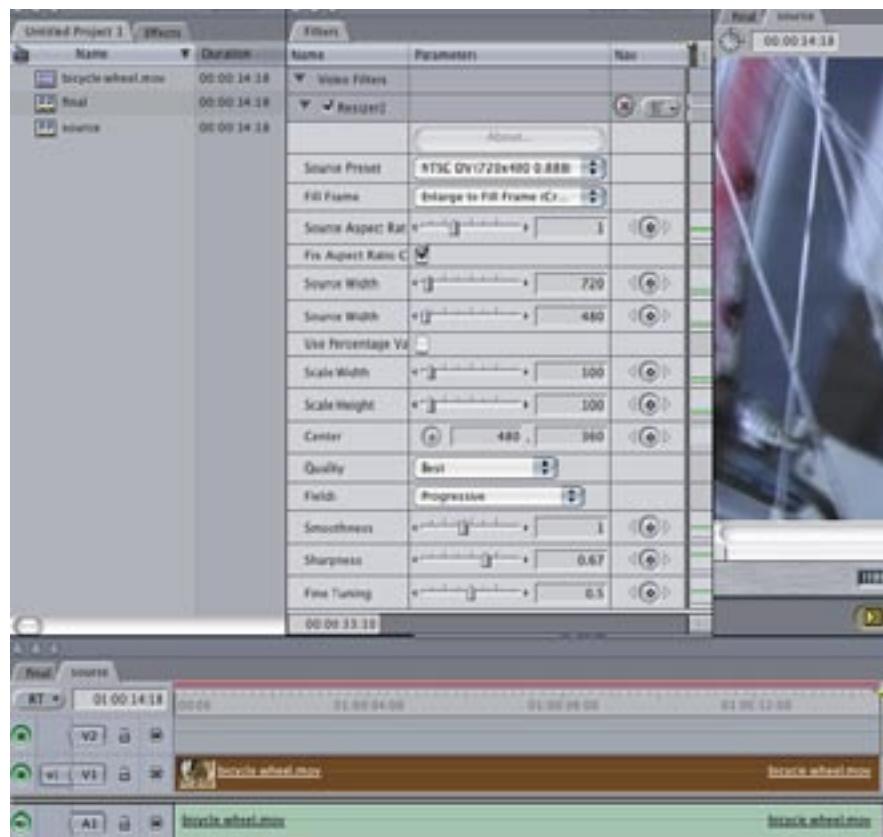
Untitled Project 1 | Effects

| Name | Duration |
|---|---|
| bicycle wheel.mov | 00:00:14:18 |
| final | 00:00:14:18 |
| source | 00:00:14:18 |

Filters

| Name | Parameters | Nav |
|---|---|---|
| ▼ Video Filters | | |
| ▼ ✓ Resizer2 | | |
| | About... | |
| Source Preset | NTSC DV (720x480 0.888) | |
| Fill Frame | Enlarge to Fill Frame (Cr... | |
| Source Aspect Rat | 1 | |
| Fix Aspect Ratio C | ✓ | |
| Source Width | 720 | |
| Source Width | 480 | |
| Use Percentage Va | | |
| Scale Width | 100 | |
| Scale Height | 100 | |
| Center | 480 , 360 | |
| Quality | Best | |
| Fields | Progressive | |
| Smoothness | 1 | |
| Sharpness | 0.67 | |
| Fine Tuning | 0.5 | |

00:00:33:10

final | source

00:00:14:18

final | source

RT 01:00:14:18 00:00 01:00:04:00 01:00:08:00 01:00:12:00

V2

v1 V1 bicycle wheel.mov bicycle wheel.mov

A1 bicycle wheel.mov bicycle wheel.mov